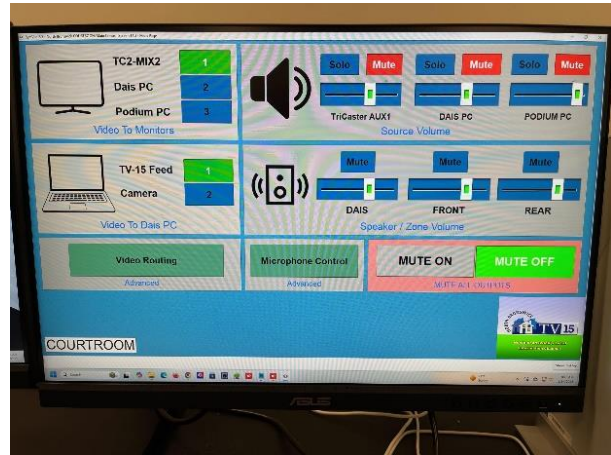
TC2-MIX2
1
Dais PC
2
Podium PC
3
Video To Monitors

Solo
Mute
Solo
Mute
Solo
Mute
TriCaster AUX1
DAIS PC
PODIUM PC
Source Volume

TV-15 Feed
1
Camera
2
Video To Dais PC

Mute
Mute
Mute
DAIS
FRONT
REAR
Speaker / Zone Volume

Video Routing
Advanced

Microphone Control
Advanced

MUTE ON
MUTE OFF
MUTE ALL OUTPUTS

TV15

COURTROOM

ASUS